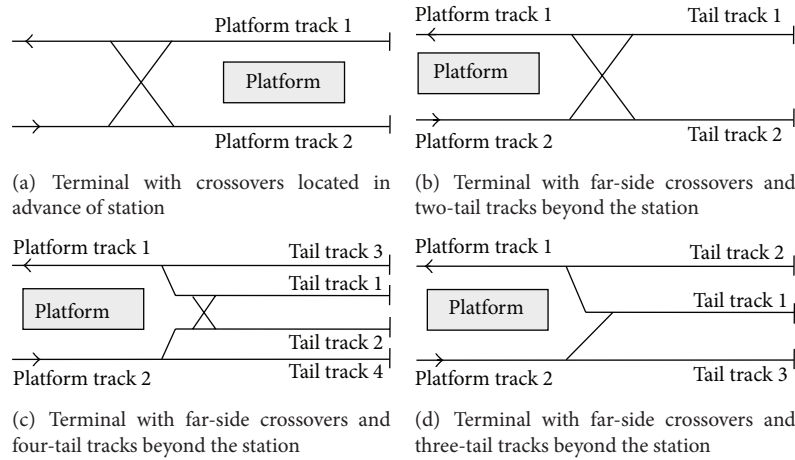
Platform track 1

Platform

Platform track 2

(a) Terminal with crossovers located in advance of station

Platform track 1

Tail track 1

Platform

Platform track 2

Tail track 2

(b) Terminal with far-side crossovers and two-tail tracks beyond the station

Platform track 1

Tail track 3

Tail track 1

Platform

Tail track 2

Platform track 2

Tail track 4

(c) Terminal with far-side crossovers and four-tail tracks beyond the station

Platform track 1

Tail track 2

Tail track 1

Platform

Platform track 2

Tail track 3

(d) Terminal with far-side crossovers and three-tail tracks beyond the station